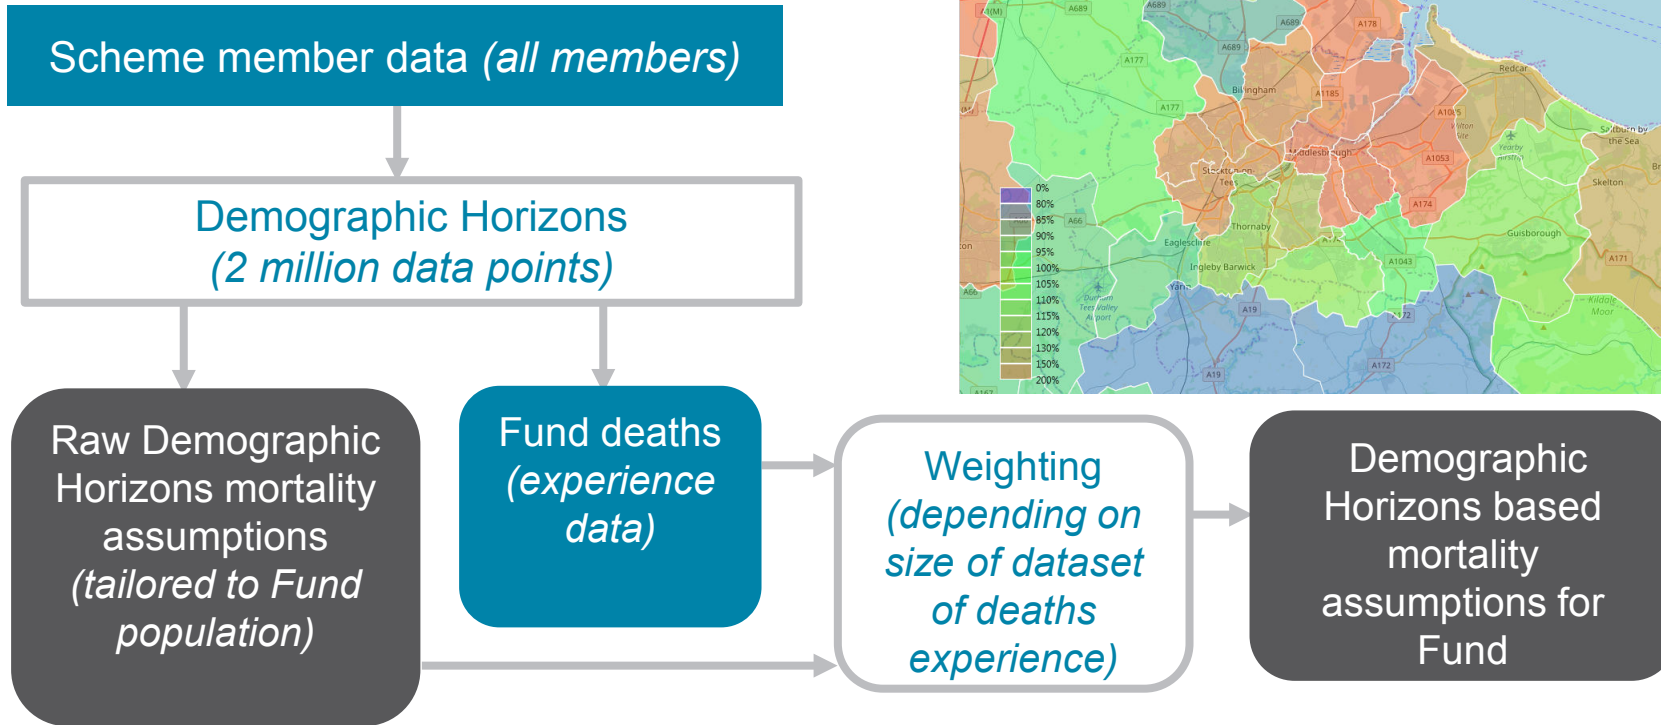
Scheme member data *(all members)*

Demographic Horizons
*(2 million data points)*

Raw Demographic Horizons mortality assumptions *(tailored to Fund population)*

Fund deaths *(experience data)*

Weighting *(depending on size of dataset of deaths experience)*

Demographic Horizons based mortality assumptions for Fund

A689 A689 A689 A178 A177 A689 Billingham A1185 Redcar A177 A1085 Saltburn by the Sea Middlesbrough A1053 Stockton-on-Tees Skelton 0% 80% 85% A66 Thornaby A174 90% Eaglescliffe Guisborough 95% 100% Ingleby Barwick A1043 A171 105% Yarm 110% A19 Kildale Moor 115% A172 120% 130% 150% A172 200% A19